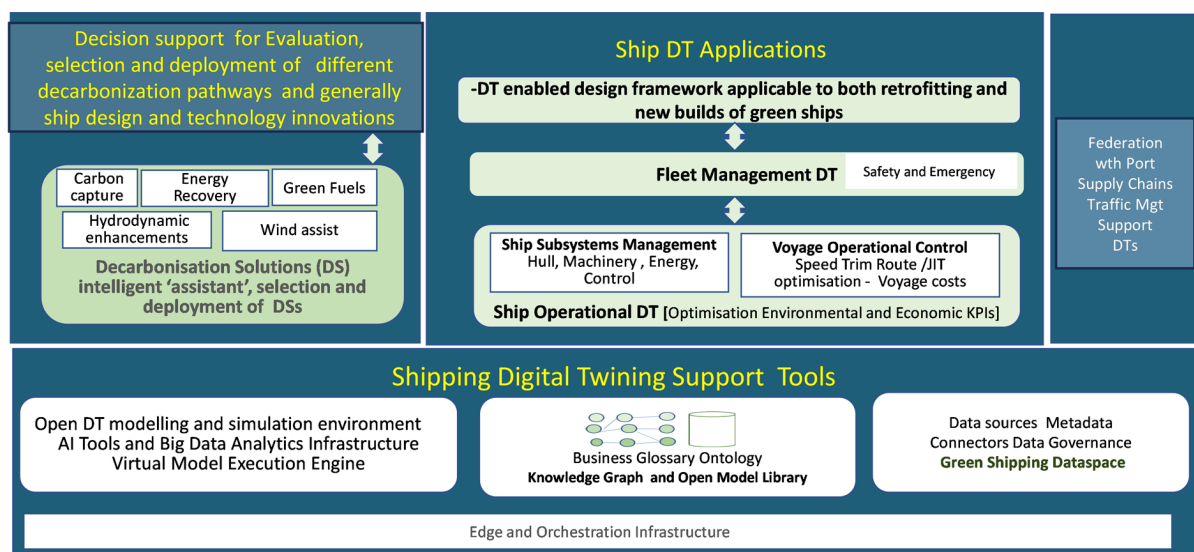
Decision support for Evaluation, selection and deployment of different decarbonization pathways and generally ship design and technology innovations

Carbon capture

Energy Recovery

Green Fuels

Hydrodynamic enhancements

Wind assist

Decarbonisation Solutions (DS) intelligent 'assistant', selection and deployment of DSs

Ship DT Applications

-DT enabled design framework applicable to both retrofitting and new builds of green ships

Fleet Management DT

Safety and Emergency

Ship Subsystems Management
Hull, Machinery , Energy, Control

Voyage Operational Control
Speed Trim Route /JIT optimisation - Voyage costs

Ship Operational DT [Optimisation Environmental and Economic KPIs]

Federation wth Port Supply Chains Traffic Mgt Support DTs

Shipping Digital Twining Support Tools

Open DT modelling and simulation environment
AI Tools and Big Data Analytics Infrastructure
Virtual Model Execution Engine

Business Glossary Ontology
Knowledge Graph and Open Model Library

Data sources Metadata
Connectors Data Governance
Green Shipping Dataspace

Edge and Orchestration Infrastructure